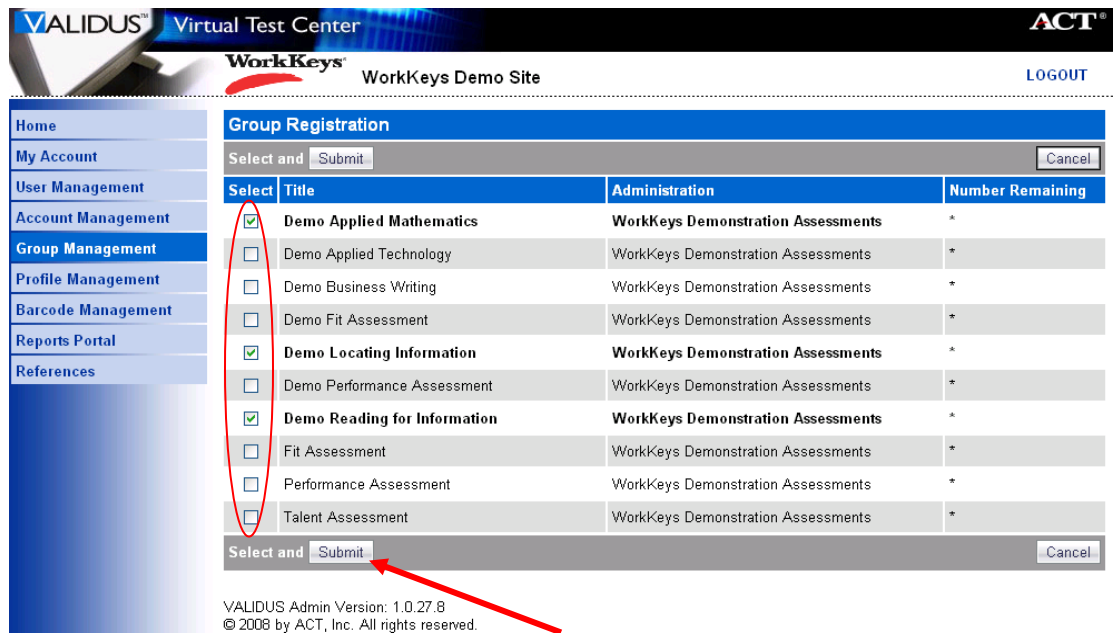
VALIDUS™ Virtual Test Center

ACT®

WorkKeys®

WorkKeys Demo Site

LOGOUT

Home
My Account
User Management
Account Management
Group Management
Profile Management
Barcode Management
Reports Portal
References

Group Registration

Select and Submit Cancel

| Select | Title | Administration | Number Remaining |
|---|---|---|---|
| ☑ | Demo Applied Mathematics | WorkKeys Demonstration Assessments | * |
| ☐ | Demo Applied Technology | WorkKeys Demonstration Assessments | * |
| ☐ | Demo Business Writing | WorkKeys Demonstration Assessments | * |
| ☐ | Demo Fit Assessment | WorkKeys Demonstration Assessments | * |
| ☑ | Demo Locating Information | WorkKeys Demonstration Assessments | * |
| ☐ | Demo Performance Assessment | WorkKeys Demonstration Assessments | * |
| ☑ | Demo Reading for Information | WorkKeys Demonstration Assessments | * |
| ☐ | Fit Assessment | WorkKeys Demonstration Assessments | * |
| ☐ | Performance Assessment | WorkKeys Demonstration Assessments | * |
| ☐ | Talent Assessment | WorkKeys Demonstration Assessments | * |

Select and Submit Cancel

VALIDUS Admin Version: 1.0.27.8
© 2008 by ACT, Inc. All rights reserved.